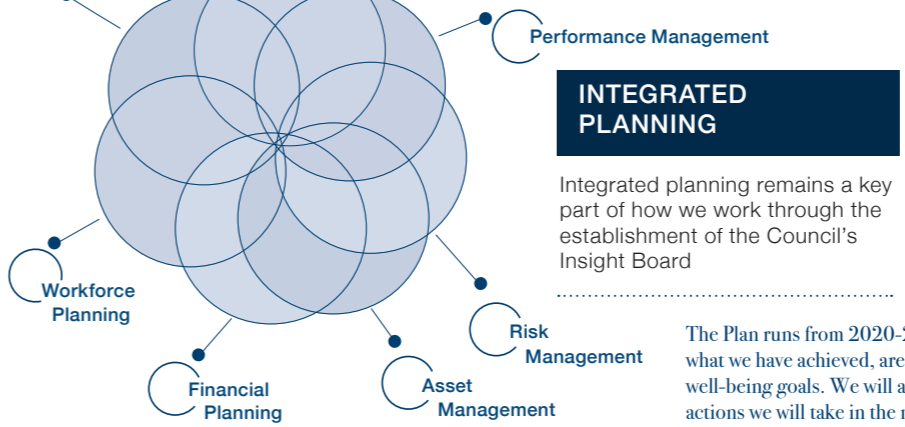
Performance Management

INTEGRATED PLANNING

Integrated planning remains a key part of how we work through the establishment of the Council's Insight Board

Workforce Planning

Risk Management

Financial Planning

Asset Management

The Plan runs from 2020-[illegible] what we have achieved, are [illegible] well-being goals. We will a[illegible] actions we will take in the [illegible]